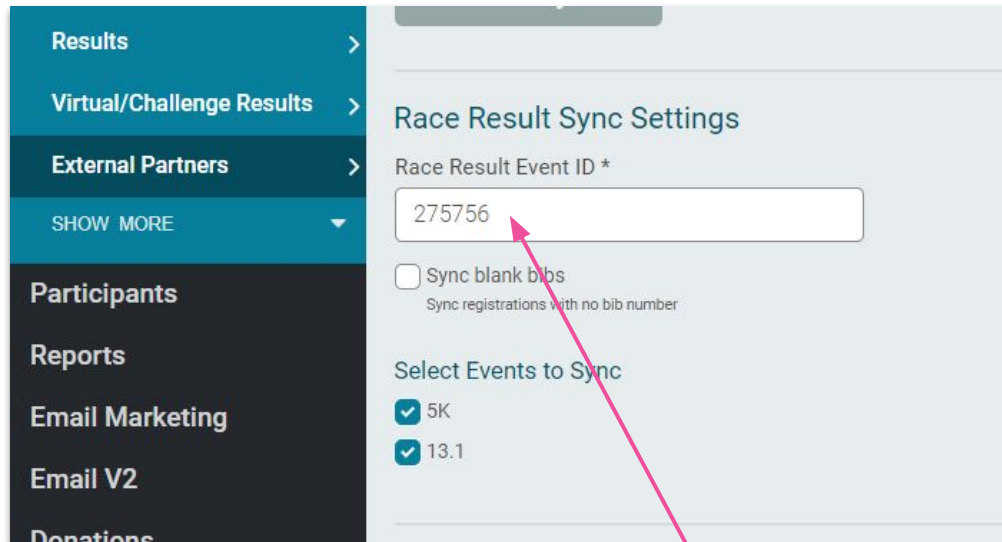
Results
Virtual/Challenge Results
External Partners
SHOW MORE
Participants
Reports
Email Marketing
Email V2
Donations

Race Result Sync Settings
Race Result Event ID *
275756
Sync blank bibs
Sync registrations with no bib number
Select Events to Sync
5K
13.1